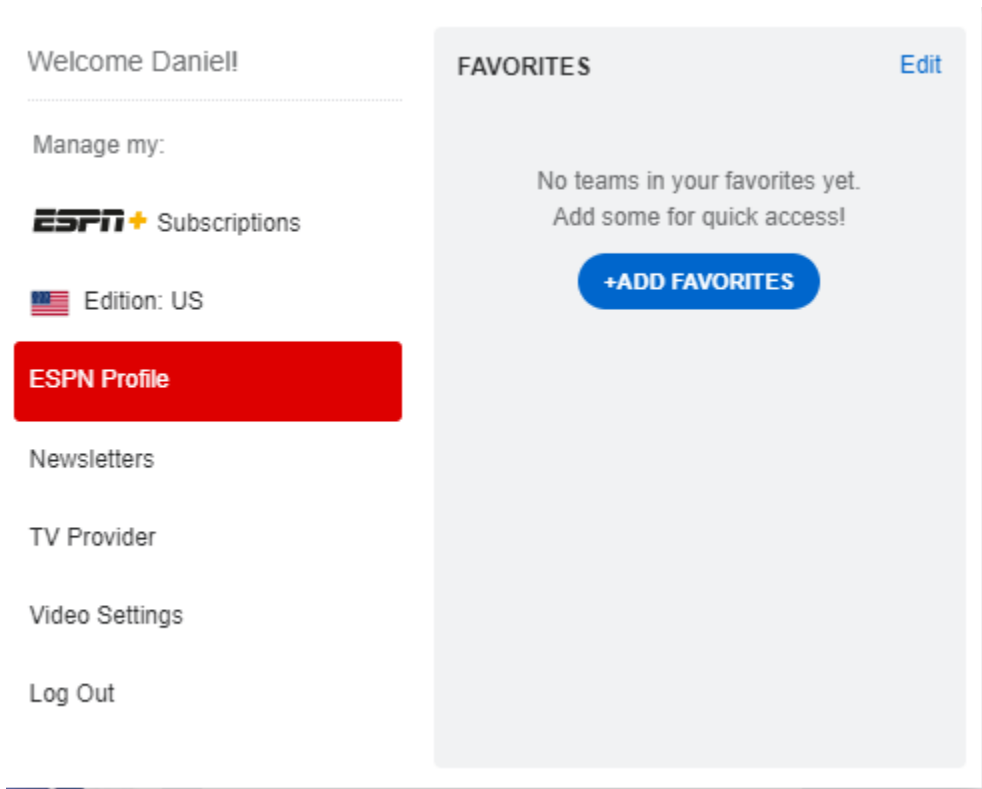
Welcome Daniel!

Manage my:

ESPN+ Subscriptions

Edition: US

ESPN Profile

Newsletters

TV Provider

Video Settings

Log Out

FAVORITES

Edit

No teams in your favorites yet.
Add some for quick access!

+ADD FAVORITES